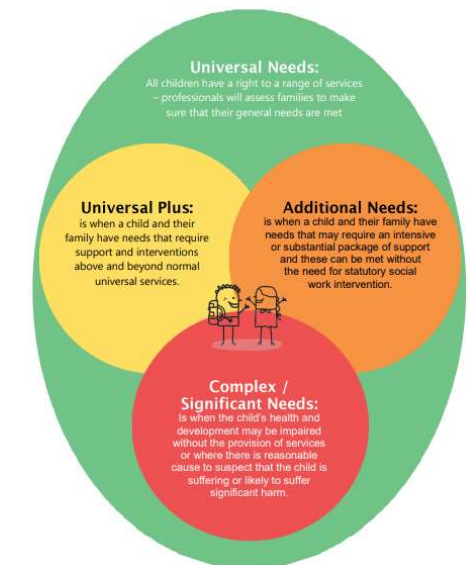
Universal Needs:
All children have a right to a range of services – professionals will assess families to make sure that their general needs are met

Universal Plus:
is when a child and their family have needs that require support and interventions above and beyond normal universal services.

Additional Needs:
is when a child and their family have needs that may require an intensive or substantial package of support and these can be met without the need for statutory social work intervention.

Complex / Significant Needs:
Is when the child's health and development may be impaired without the provision of services or where there is reasonable cause to suspect that the child is suffering or likely to suffer significant harm.